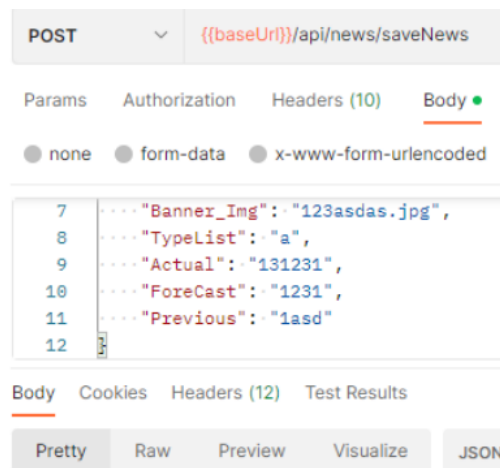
POST

{{baseUrl}}/api/news/saveNews

Params Authorization Headers (10) Body

none form-data x-www-form-urlencoded

7 "Banner_Img": "123asdas.jpg",
8 "TypeList": "a",
9 "Actual": "131231",
10 "ForeCast": "1231",
11 "Previous": "1asd"
12 }

Body Cookies Headers (12) Test Results

Pretty Raw Preview Visualize JSON